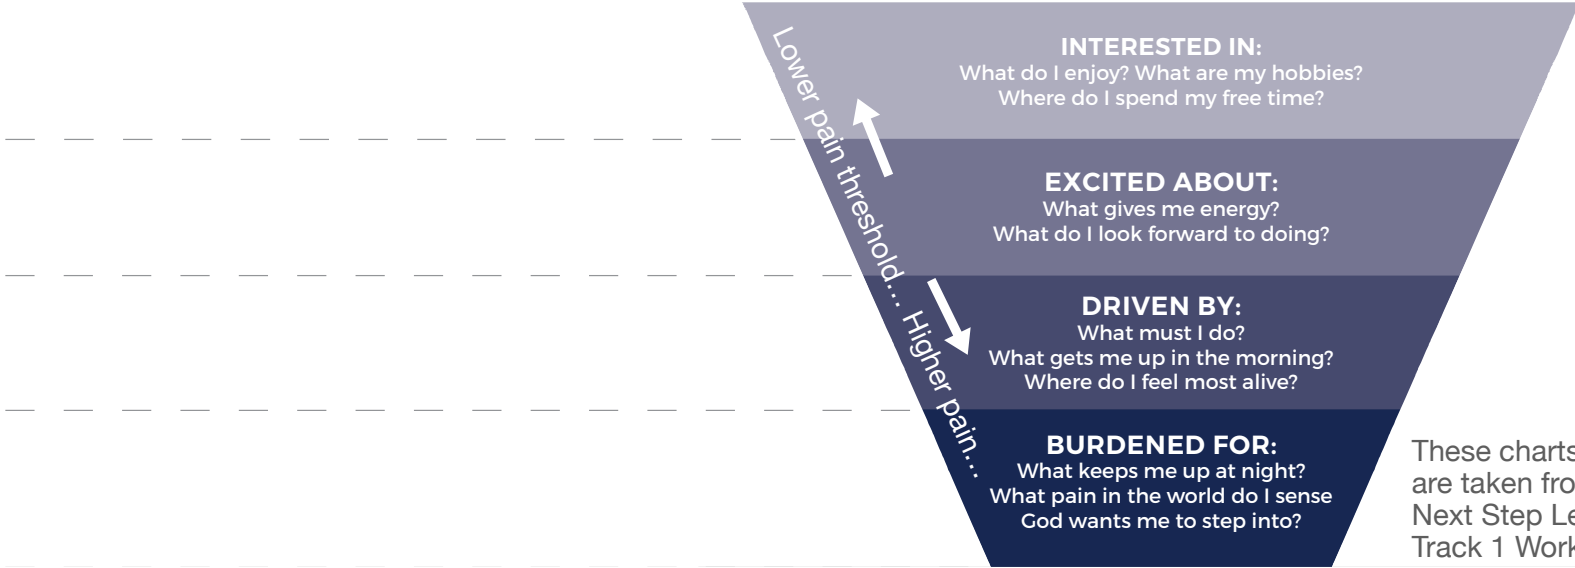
INTERESTED IN:
What do I enjoy? What are my hobbies?
Where do I spend my free time?

EXCITED ABOUT:
What gives me energy?
What do I look forward to doing?

DRIVEN BY:
What must I do?
What gets me up in the morning?
Where do I feel most alive?

BURDENED FOR:
What keeps me up at night?
What pain in the world do I sense
God wants me to step into?

Lower pain threshold... Higher pain...

These charts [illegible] are taken fro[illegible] Next Step Le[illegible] Track 1 Work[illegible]